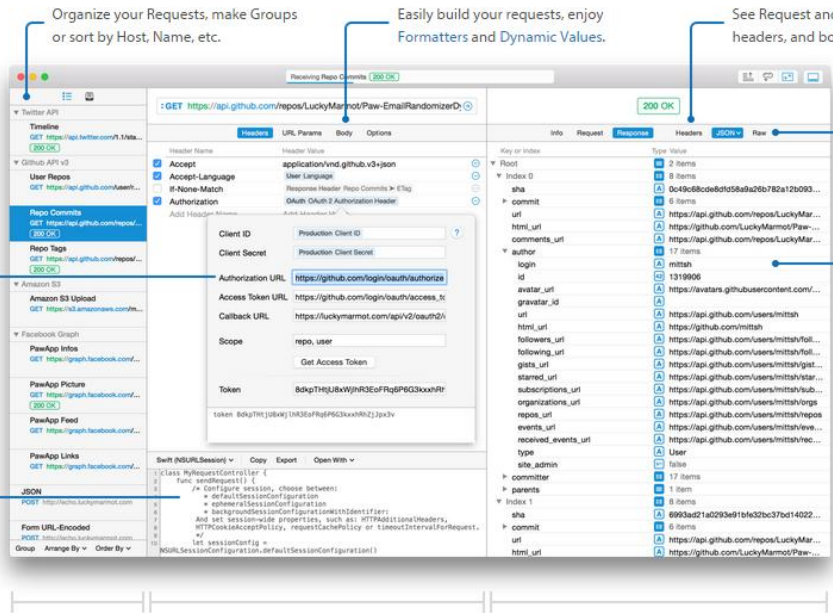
Organize your Requests, make Groups or sort by Host, Name, etc.

Easily build your requests, enjoy Formatters and Dynamic Values.

See Request and headers, and bo

Receiving Repo Commits 200 OK

▼ Twitter API

Timeline
GET https://api.twitter.com/1.1/sta...
200 OK

▼ Github API v3

User Repos
GET https://api.github.com/user/r...

Repo Commits
GET https://api.github.com/repos/...
200 OK

Repo Tags
GET https://api.github.com/repos/...
200 OK

▼ Amazon S3

Amazon S3 Upload
PUT https://s3.amazonaws.com/m...

▼ Facebook Graph

PawApp Infos
GET https://graph.facebook.com/...

PawApp Picture
GET https://graph.facebook.com/...

PawApp Feed
GET https://graph.facebook.com/...

PawApp Links
GET https://graph.facebook.com/...

JSON
POST http://echo.luckymarmot.com

Form URL-Encoded
POST http://echo.luckymarmot.com

Group Arrange By Order By

GET https://api.github.com/repos/LuckyMarmot/Paw-EmailRandomizerD

Headers URL Params Body Options

Header Name | Header Value
Accept | application/vnd.github.v3+json
Accept-Language | User Language
If-None-Match | Response Header Repo Commits > ETag
Authorization | OAuth OAuth 2 Authorization Header
Add Header Name | Add Header V

Client ID | Production Client ID
Client Secret | Production Client Secret
Authorization URL | https://github.com/login/oauth/authorize
Access Token URL | https://github.com/login/oauth/access_tc
Callback URL | https://luckymarmot.com/api/v2/oauth2/c
Scope | repo, user
Get Access Token
Token | 8dkpTHtjU8xWjlhR3EoFRp6P6G3kxxhRh

token 8dkpTHtjU8xWjlhR3EoFRp6P6G3kxxhRhZjJpx3v

Swift (NSURLSession) Copy Export Open With

class MyRequestController {
    func sendRequest() {
        /* Configure session, choose between:
           * defaultSessionConfiguration
           * ephemeralSessionConfiguration
           * backgroundSessionConfigurationWithIdentifier:
         And set session-wide properties, such as: HTTPAdditionalHeaders,
         HTTPCookieAcceptPolicy, requestCachePolicy or timeoutIntervalForRequest.
         */
        let sessionConfig =
NSURLSessionConfiguration.defaultSessionConfiguration()

200 OK

Info Request Response Headers JSON Raw

Key or Index | Type Value
▼ Root | 2 items
▼ Index 0 | 8 items
sha | 0c49c68cde8dfd58a9a26b782a12b093...
▶ commit | 6 items
url | https://api.github.com/repos/LuckyMar...
html_url | https://github.com/LuckyMarmot/Paw-...
comments_url | https://api.github.com/repos/LuckyMar...
▼ author | 17 items
login | mittsh
id | 1319906
avatar_url | https://avatars.githubusercontent.com/...
gravatar_id |
url | https://api.github.com/users/mittsh
html_url | https://github.com/mittsh
followers_url | https://api.github.com/users/mittsh/foll...
following_url | https://api.github.com/users/mittsh/foll...
gists_url | https://api.github.com/users/mittsh/gist...
starred_url | https://api.github.com/users/mittsh/star...
subscriptions_url | https://api.github.com/users/mittsh/sub...
organizations_url | https://api.github.com/users/mittsh/orgs
repos_url | https://api.github.com/users/mittsh/repos
events_url | https://api.github.com/users/mittsh/eve...
received_events_url | https://api.github.com/users/mittsh/rec...
type | User
site_admin | false
▶ committer | 17 items
▶ parents | 1 item
▼ Index 1 | 8 items
sha | 6993ad21a0293e91bfe32bc37bd14022...
▶ commit | 6 items
url | https://api.github.com/repos/LuckyMar...
html_url | https://github.com/LuckyMarmot/Paw-...